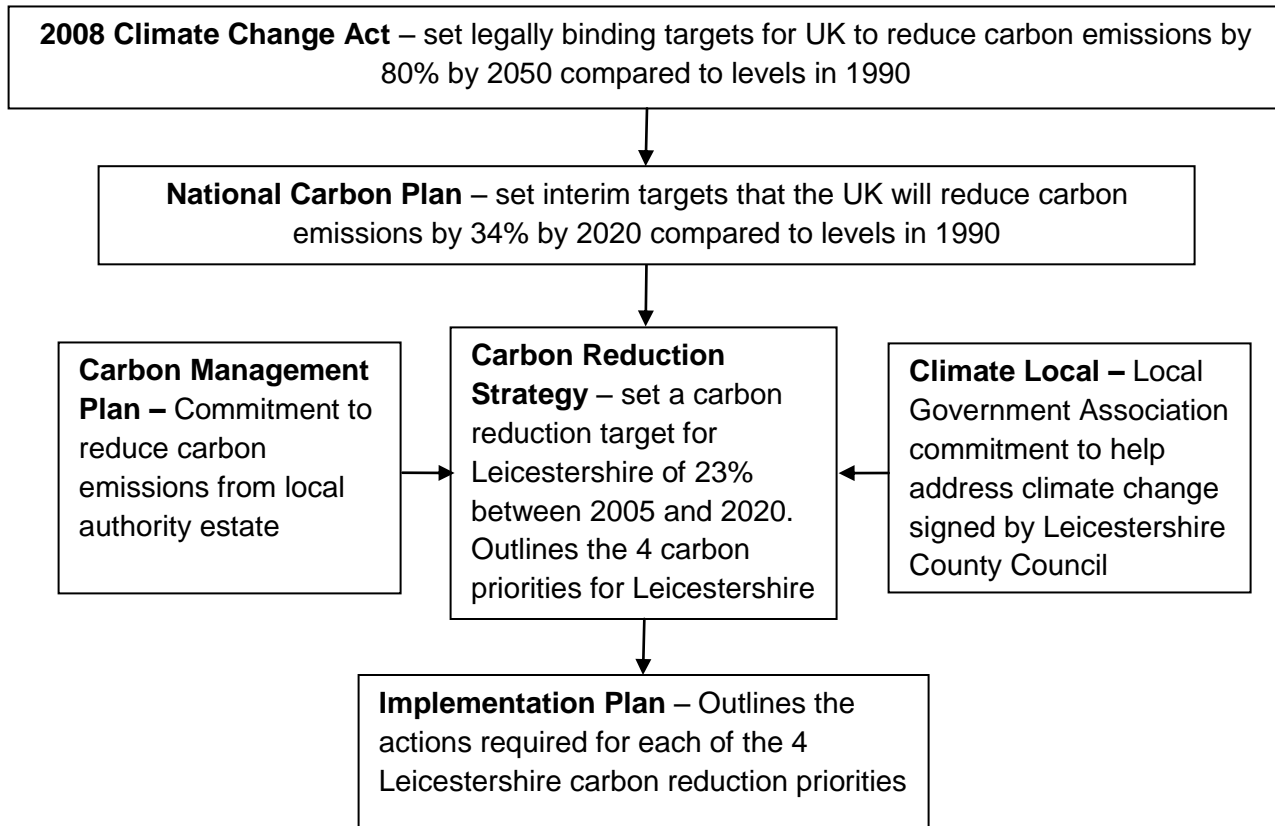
**2008 Climate Change Act** – set legally binding targets for UK to reduce carbon emissions by 80% by 2050 compared to levels in 1990

**National Carbon Plan** – set interim targets that the UK will reduce carbon emissions by 34% by 2020 compared to levels in 1990

**Carbon Management Plan –** Commitment to reduce carbon emissions from local authority estate

**Carbon Reduction Strategy** – set a carbon reduction target for Leicestershire of 23% between 2005 and 2020. Outlines the 4 carbon priorities for Leicestershire

**Climate Local –** Local Government Association commitment to help address climate change signed by Leicestershire County Council

**Implementation Plan** – Outlines the actions required for each of the 4 Leicestershire carbon reduction priorities